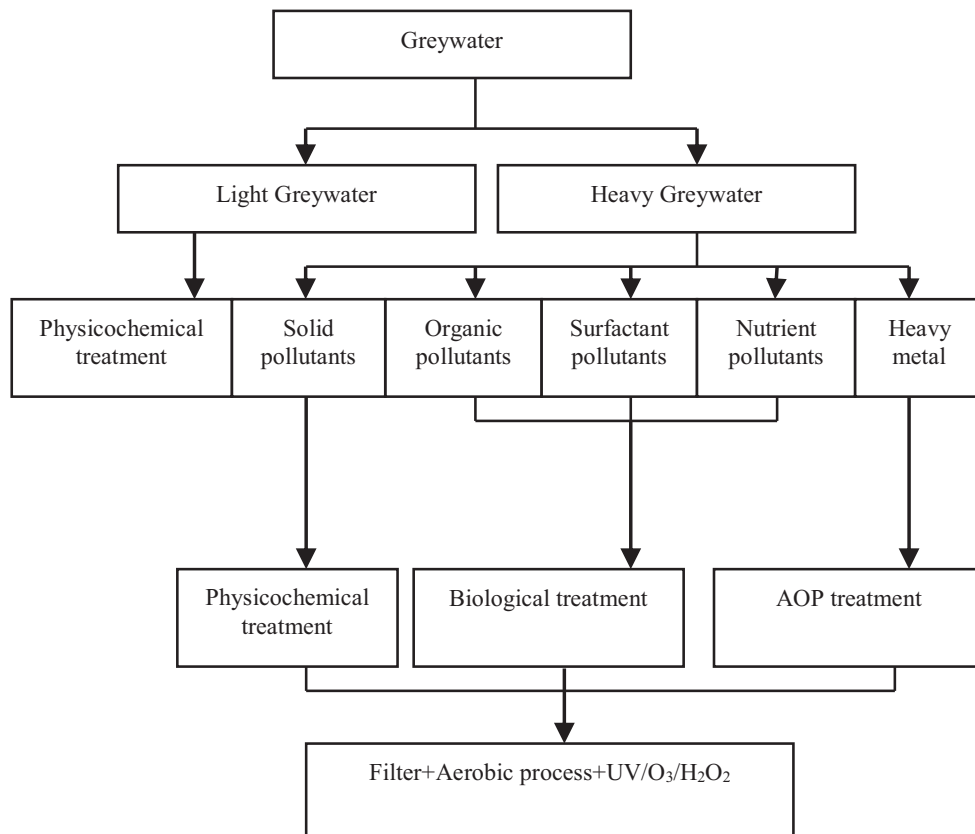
Greywater

Light Greywater

Heavy Greywater

Physicochemical treatment

Solid pollutants

Organic pollutants

Surfactant pollutants

Nutrient pollutants

Heavy metal

Physicochemical treatment

Biological treatment

AOP treatment

Filter+Aerobic process+UV/$O_3$/$H_2O_2$